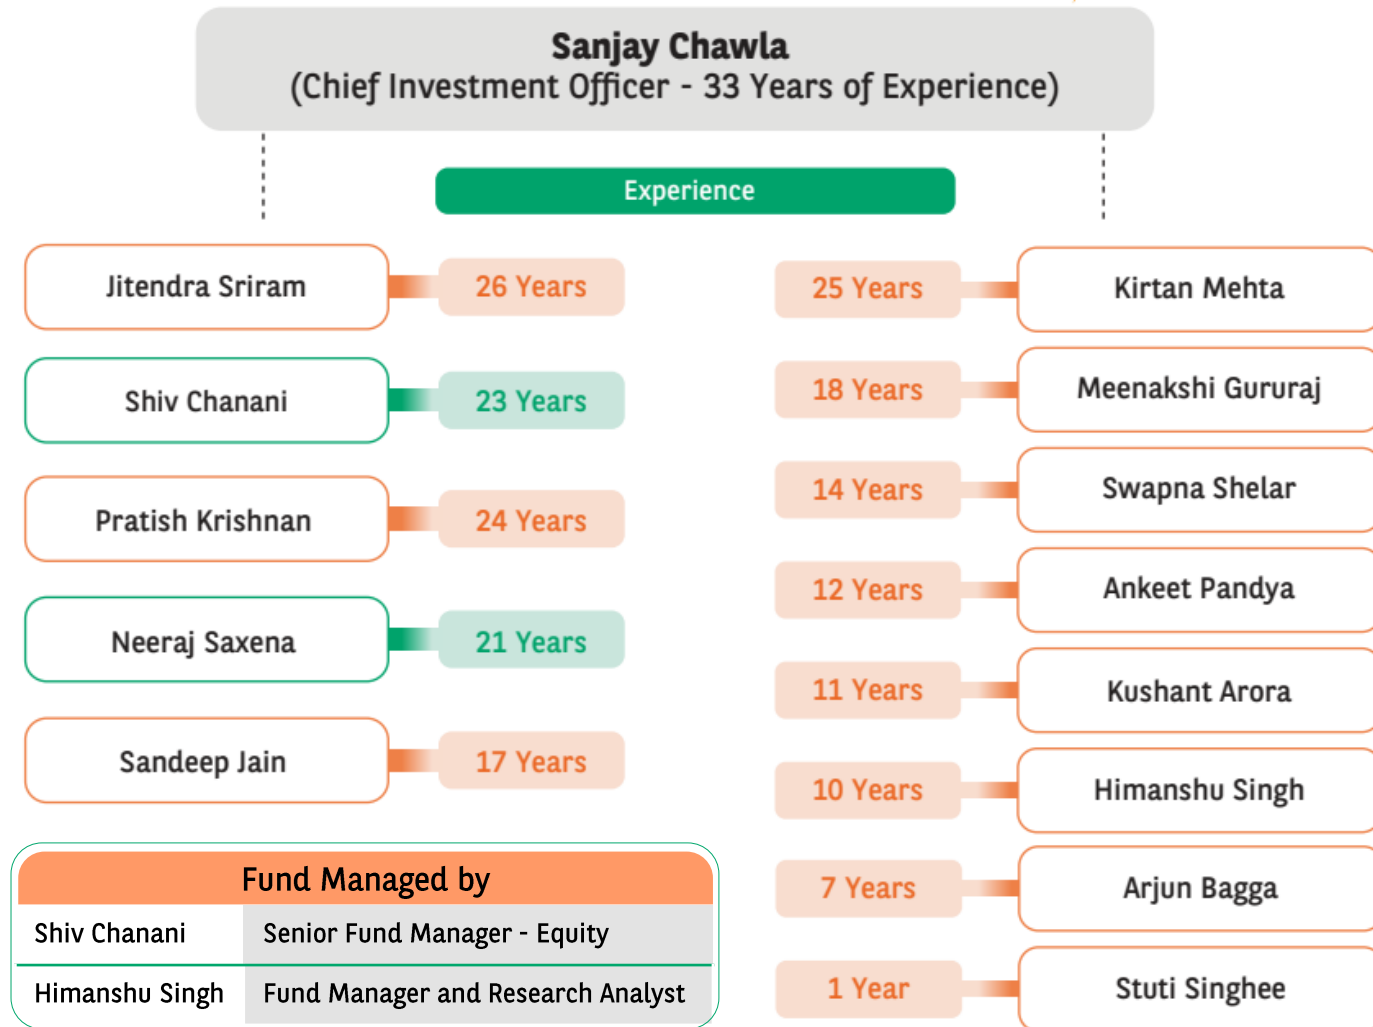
Sanjay Chawla
(Chief Investment Officer - 33 Years of Experience)

Experience

Jitendra Sriram
26 Years

Shiv Chanani
23 Years

Pratish Krishnan
24 Years

Neeraj Saxena
21 Years

Sandeep Jain
17 Years

25 Years
Kirtan Mehta

18 Years
Meenakshi Gururaj

14 Years
Swapna Shelar

12 Years
Ankeet Pandya

11 Years
Kushant Arora

10 Years
Himanshu Singh

7 Years
Arjun Bagga

1 Year
Stuti Singhee

| Fund Managed by | |
|---|---|
| Shiv Chanani | Senior Fund Manager - Equity |
| Himanshu Singh | Fund Manager and Research Analyst |